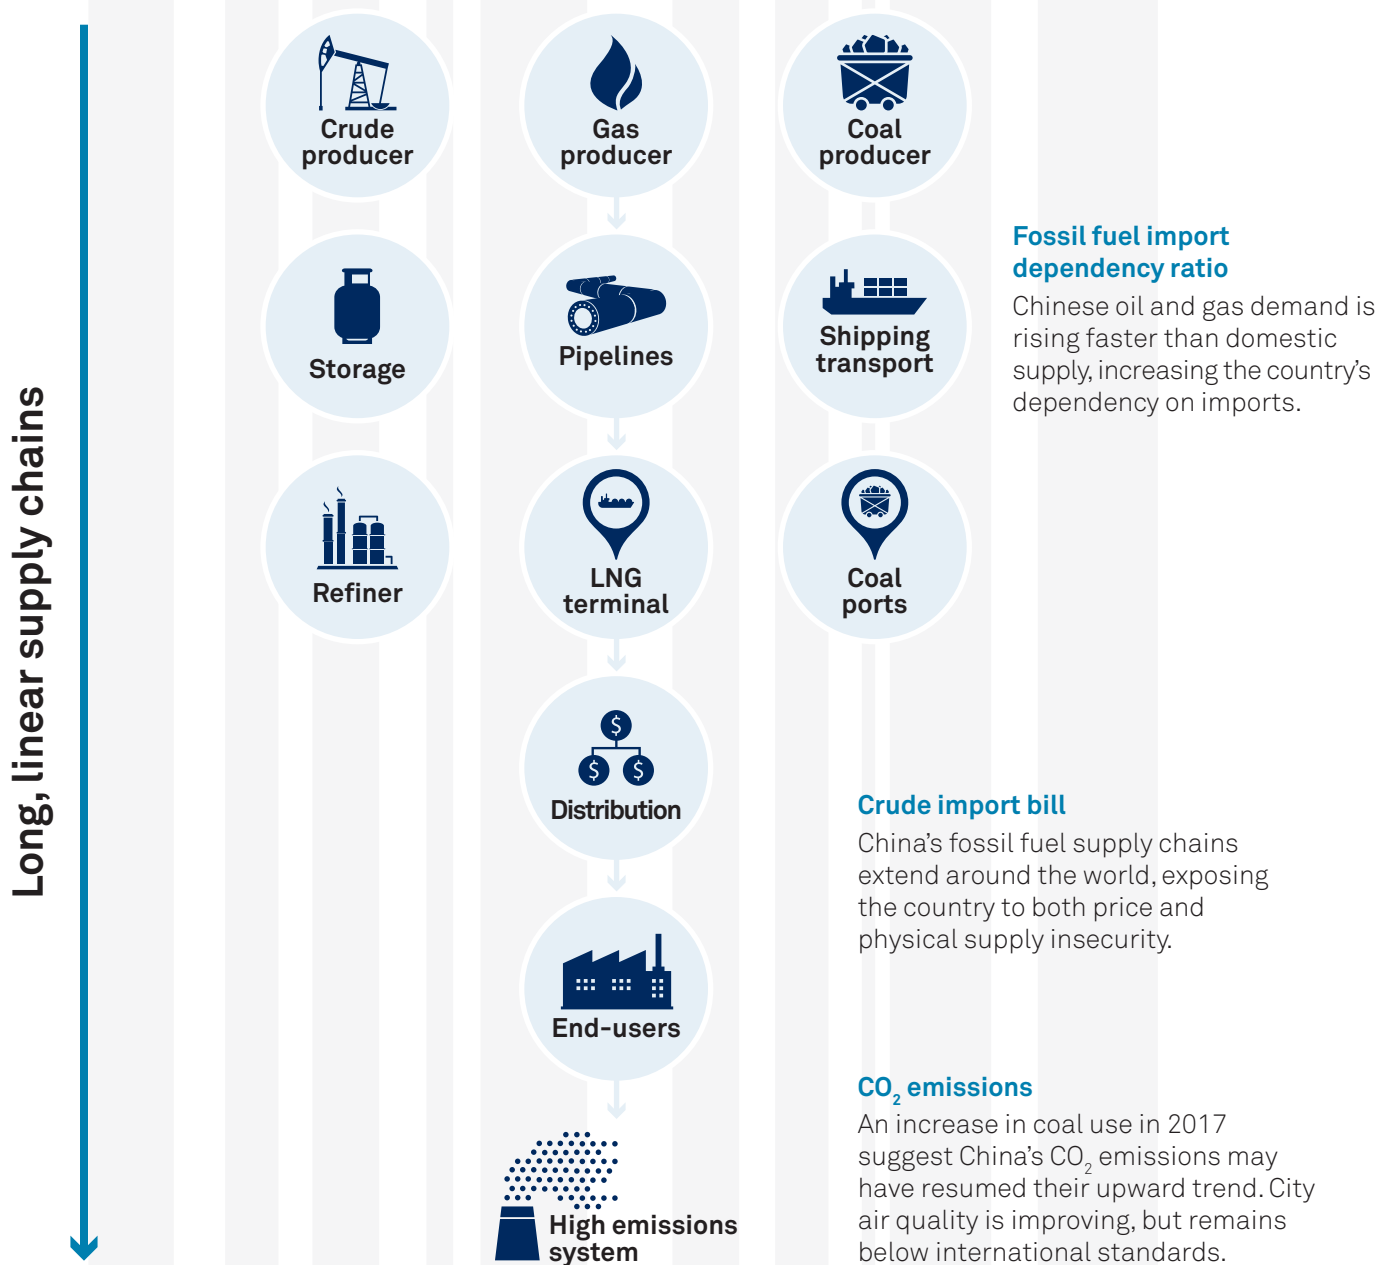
Long, linear supply chains

Crude producer

Gas producer

Coal producer

Storage

Pipelines

Shipping transport

Refiner

LNG terminal

Coal ports

Distribution

End-users

High emissions system

Fossil fuel import dependency ratio
Chinese oil and gas demand is rising faster than domestic supply, increasing the country's dependency on imports.

Crude import bill
China's fossil fuel supply chains extend around the world, exposing the country to both price and physical supply insecurity.

$CO_2$ emissions
An increase in coal use in 2017 suggest China's $CO_2$ emissions may have resumed their upward trend. City air quality is improving, but remains below international standards.